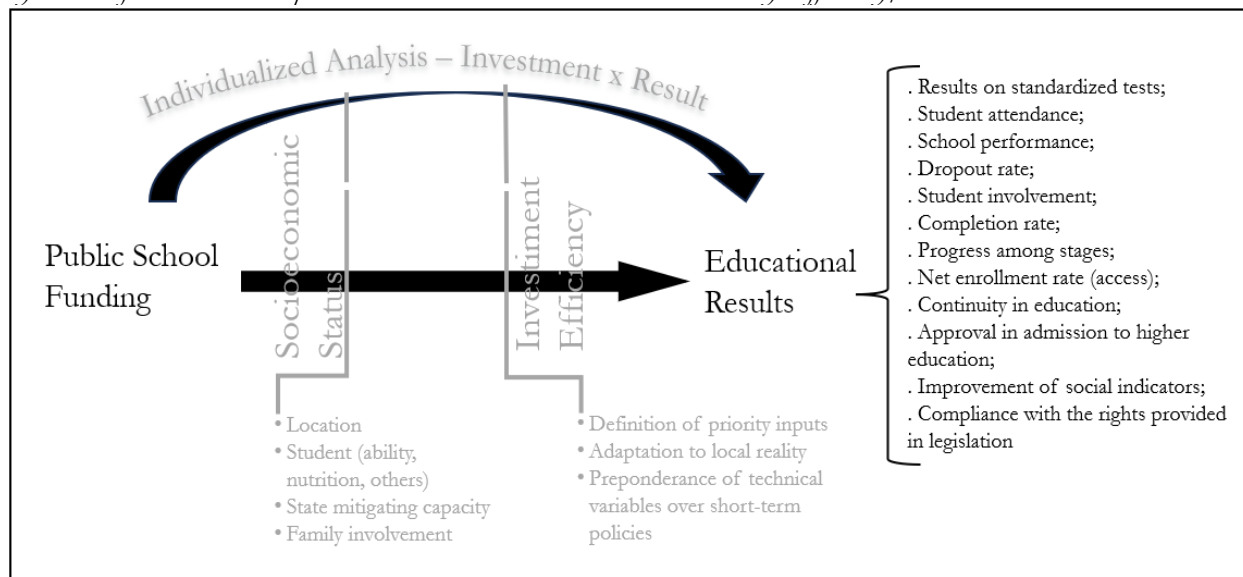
Individualized Analysis – Investment x Result

Public School Funding

Socioeconomic Status

Investiment Efficiency

Educational Results

. Results on standardized tests;
. Student attendance;
. School performance;
. Dropout rate;
. Student involvement;
. Completion rate;
. Progress among stages;
. Net enrollment rate (access);
. Continuity in education;
. Approval in admission to higher education;
. Improvement of social indicators;
. Compliance with the rights provided in legislation

• Location
• Student (ability, nutrition, others)
• State mitigating capacity
• Family involvement

• Definition of priority inputs
• Adaptation to local reality
• Preponderance of technical variables over short-term policies